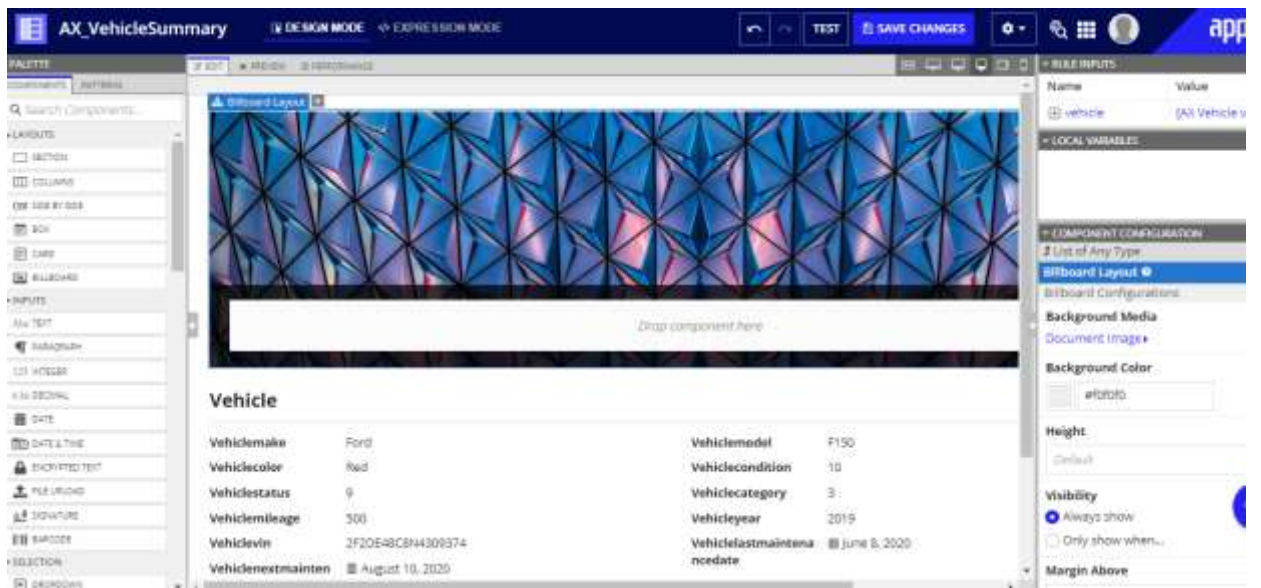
AX_VehicleSummary

DESIGN MODE

EXPRESSION MODE

TEST

SAVE CHANGES

app

PALETTE

COMPONENTS

PATTERNS

Search Components...

LAYOUTS

SECTION

COLUMNS

SIDE BY SIDE

BOX

CARD

BILLBOARD

INPUTS

TEXT

PARAGRAPH

INTEGER

DECIMAL

DATE

DATE & TIME

ENCRYPTED TEXT

FILE UPLOAD

SIGNATURE

BARCODE

SELECTION

DROPDOWN

EDIT

PREVIEW

PERFORMANCE

Billboard Layout

Drop component here

Vehicle

| Vehiclemake | Ford | Vehiclemodel | F150 |
|---|---|---|---|
| Vehiclecolor | Red | Vehiclecondition | 10 |
| Vehiclestatus | 9 | Vehiclecategory | 3 |
| Vehiclemileage | 500 | Vehicleyear | 2019 |
| Vehiclevin | 2F2OE48C8N4309374 | Vehiclelastmaintenancedate | June 8, 2020 |
| Vehiclenextmainten | August 10, 2020 | | |

RULE INPUTS

Name

Value

vehicle

[AX Vehicle

LOCAL VARIABLES

COMPONENT CONFIGURATION

List of Any Type

Billboard Layout

Billboard Configurations

Background Media

Document Image

Background Color

#f0f0f0

Height

Default

Visibility

Always show

Only show when...

Margin Above